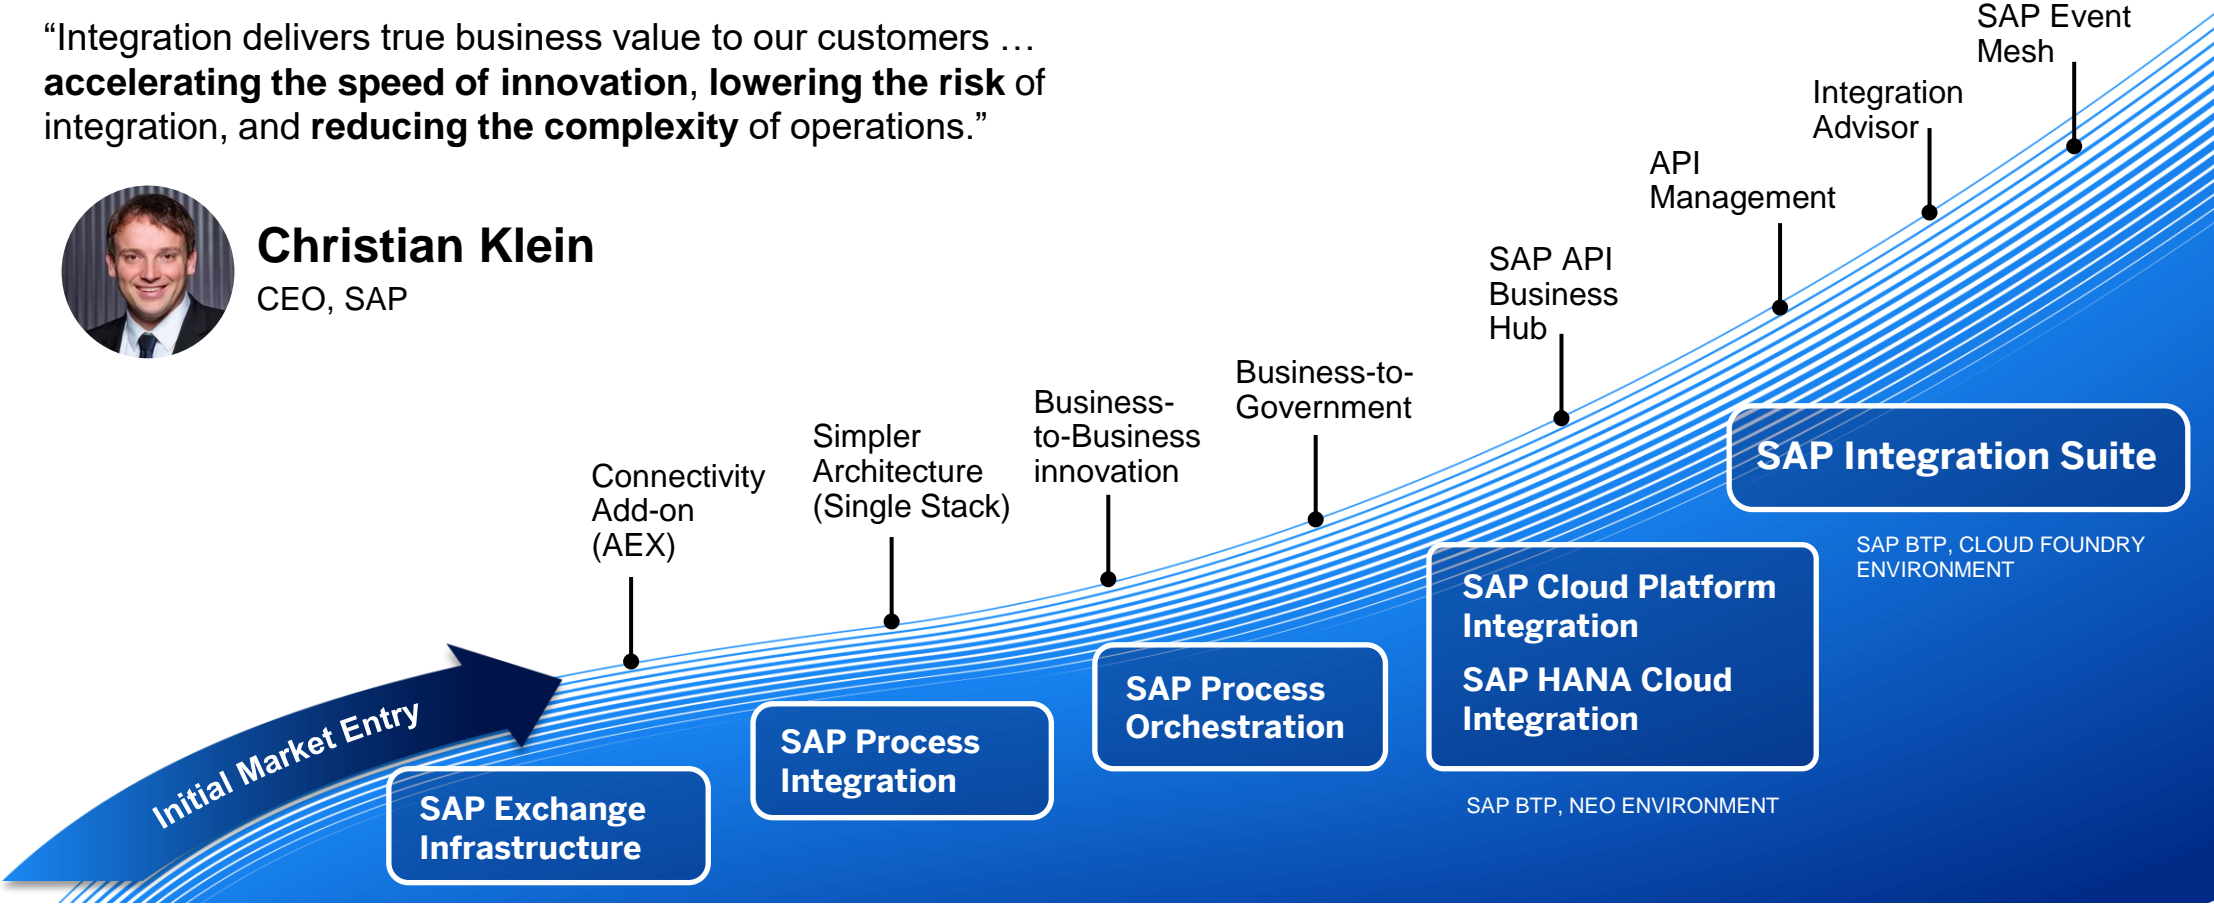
“Integration delivers true business value to our customers … **accelerating the speed of innovation**, **lowering the risk** of integration, and **reducing the complexity** of operations.”

**Christian Klein**
CEO, SAP

SAP Event Mesh

Integration Advisor

API Management

SAP API Business Hub

Business-to-Government

Business-to-Business innovation

Simpler Architecture (Single Stack)

Connectivity Add-on (AEX)

Initial Market Entry

SAP Exchange Infrastructure

SAP Process Integration

SAP Process Orchestration

SAP Cloud Platform Integration

SAP HANA Cloud Integration

SAP BTP, NEO ENVIRONMENT

SAP Integration Suite

SAP BTP, CLOUD FOUNDRY ENVIRONMENT